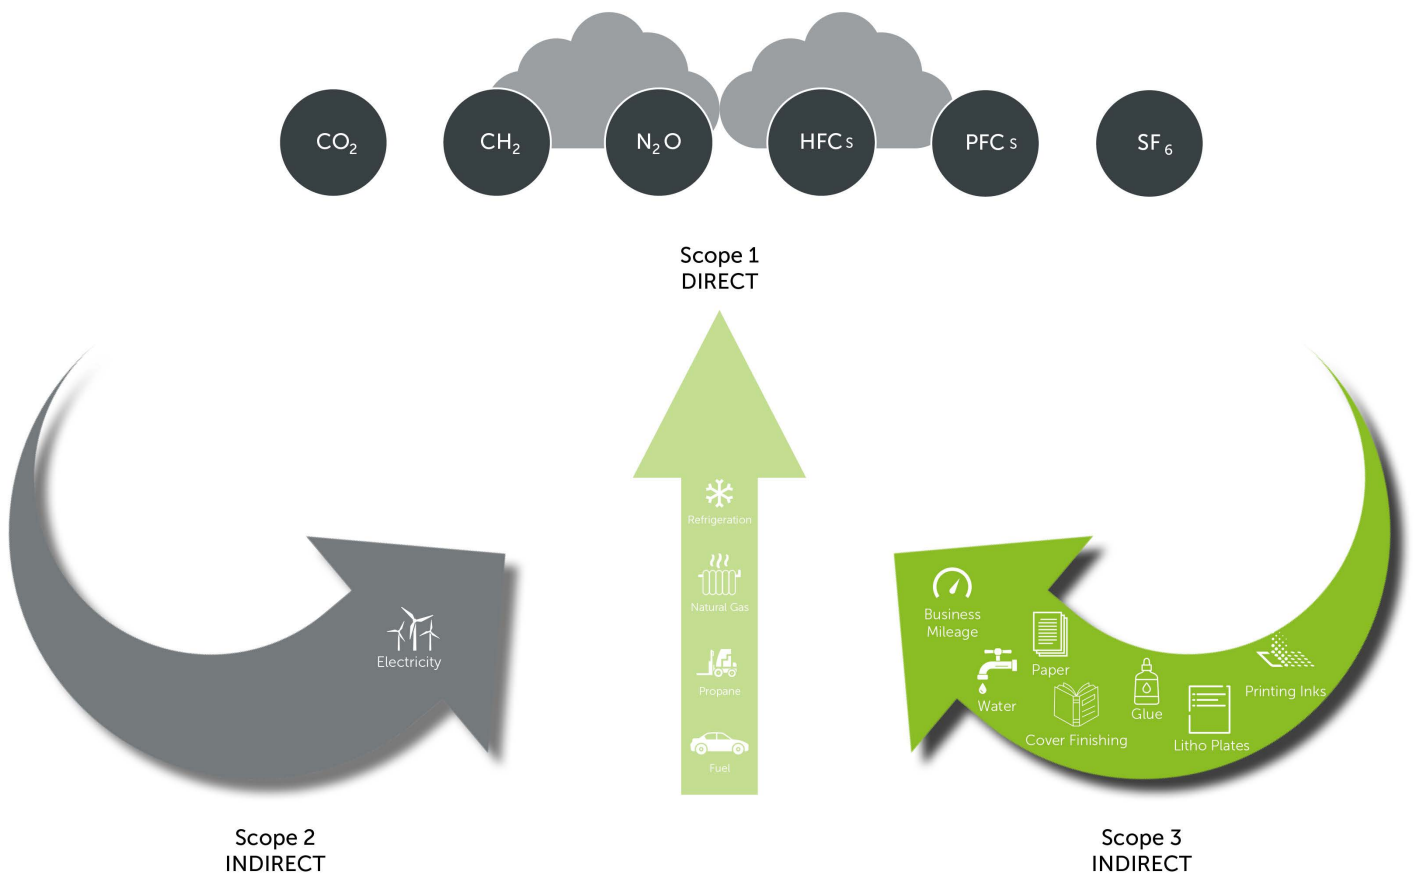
$CO_2$ $CH_2$ $N_2O$ HFCs PFCs $SF_6$

Scope 1
DIRECT

Refrigeration
Natural Gas
Propane
Fuel

Electricity

Business Mileage
Paper
Water
Cover Finishing
Glue
Litho Plates
Printing Inks

Scope 2
INDIRECT

Scope 3
INDIRECT